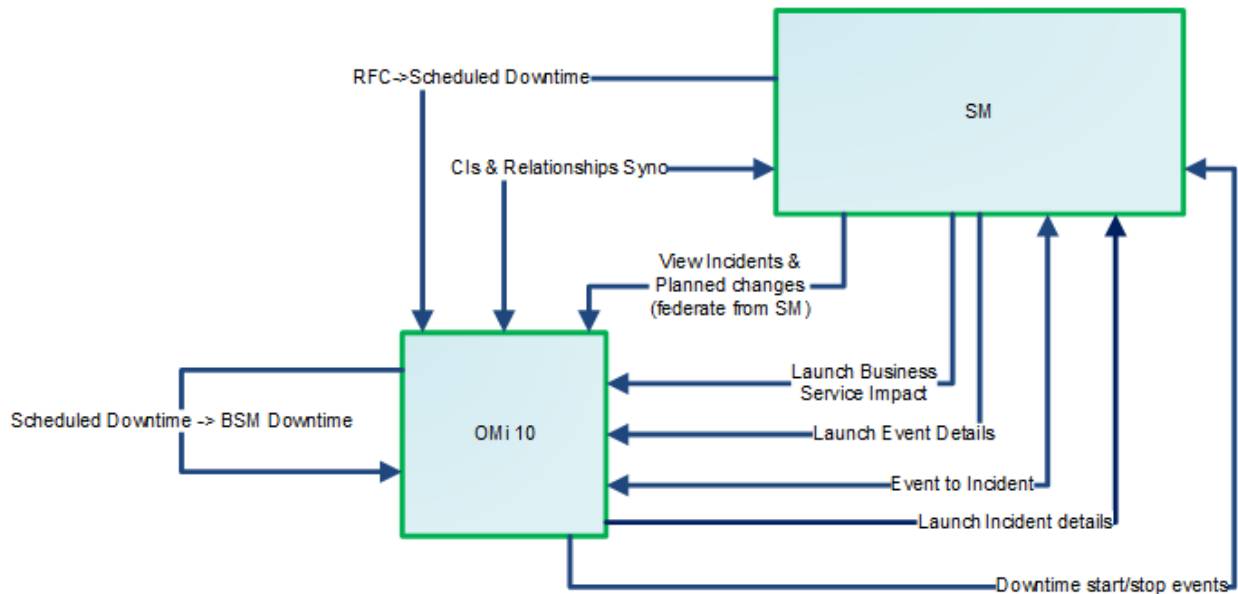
SM

RFC->Scheduled Downtime

CIs & Relationships Sync

View Incidents & Planned changes (federate from SM)

OMi 10

Scheduled Downtime -> BSM Downtime

Launch Business Service Impact

Launch Event Details

Event to Incident

Launch Incident details

Downtime start/stop events